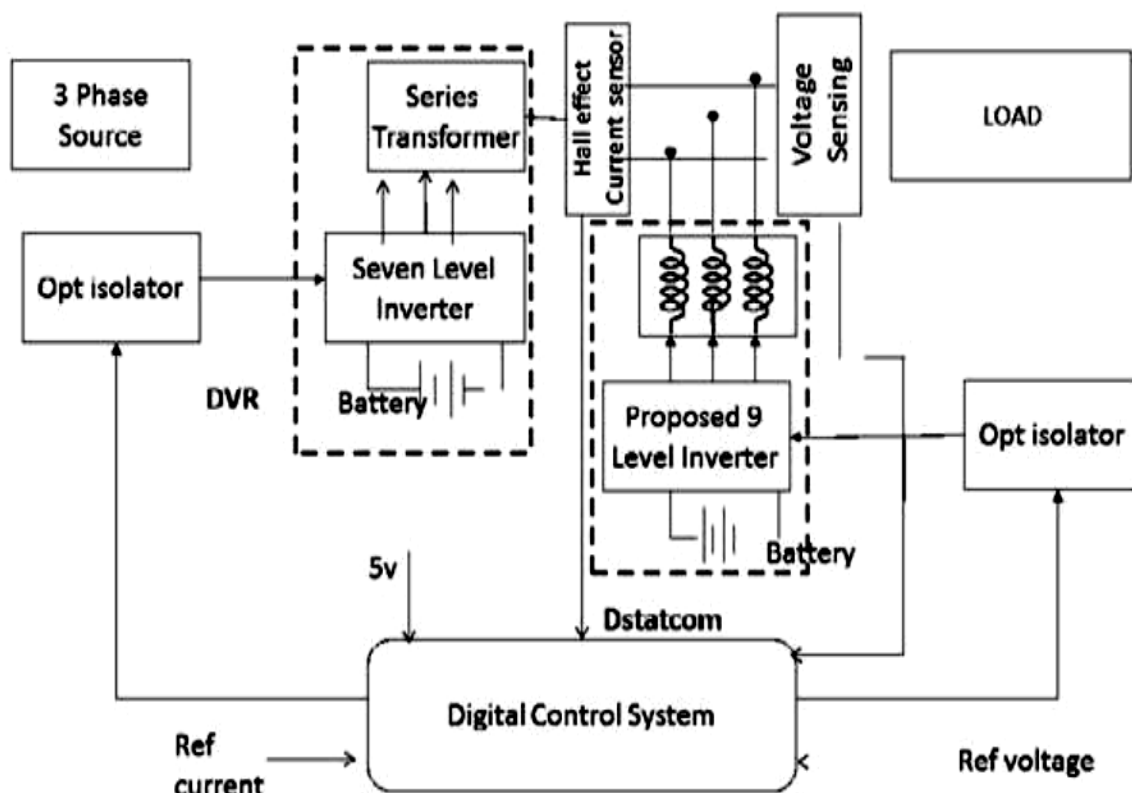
3 Phase Source

Series Transformer

Hall effect Current sensor

Voltage Sensing

LOAD

Opt isolator

Seven Level Inverter

DVR

Battery

Proposed 9 Level Inverter

Opt isolator

Battery

5v

Dstatcom

Digital Control System

Ref current

Ref voltage